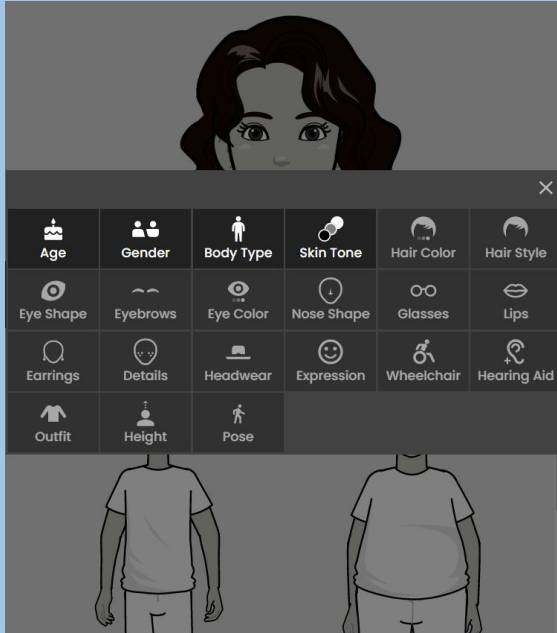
×

| Age | Gender | Body Type | Skin Tone | Hair Color | Hair Style |
|---|---|---|---|---|---|
| Eye Shape | Eyebrows | Eye Color | Nose Shape | Glasses | Lips |
| Earrings | Details | Headwear | Expression | Wheelchair | Hearing Aid |
| Outfit | Height | Pose | | | |